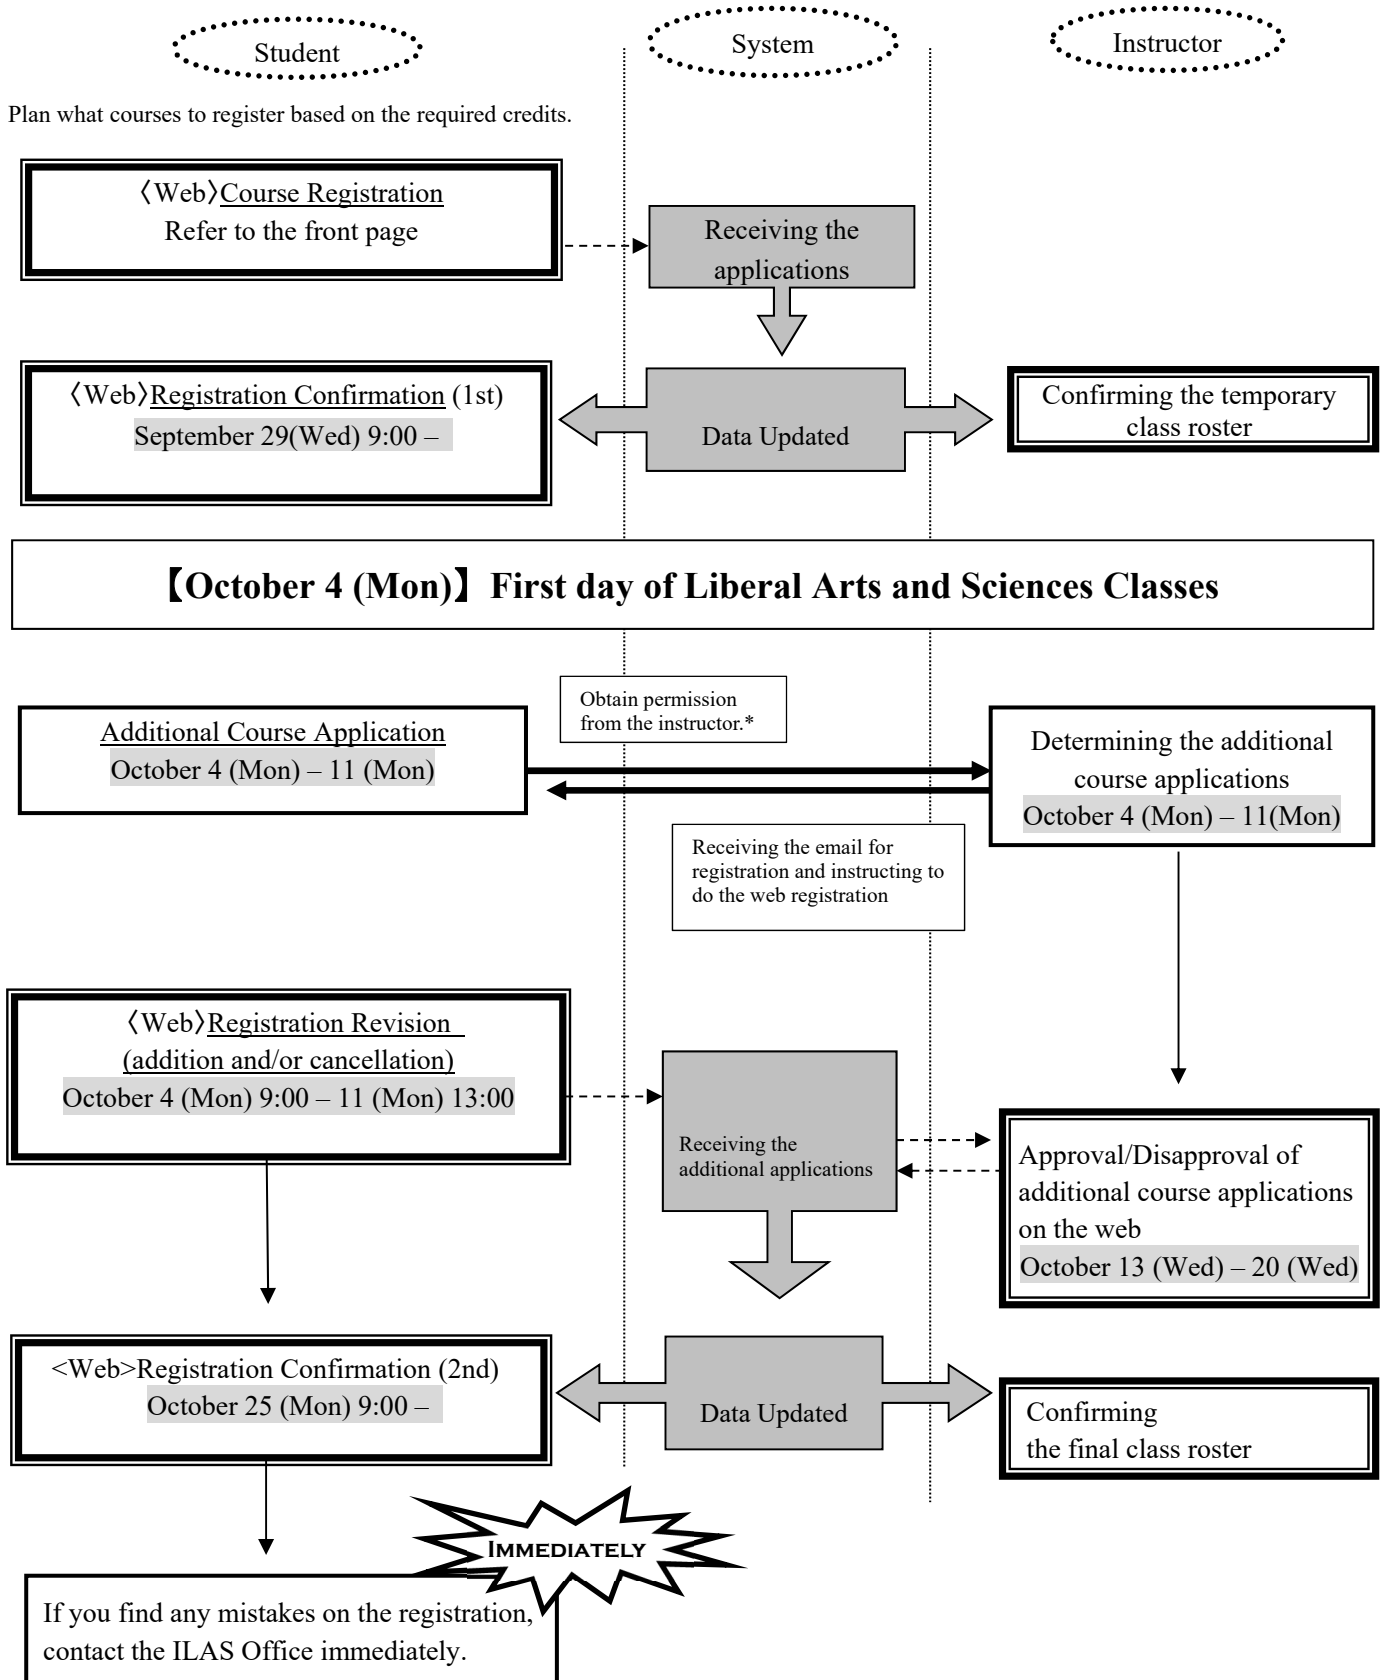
Student

System

Instructor

Plan what courses to register based on the required credits.

〈Web〉Course Registration
Refer to the front page

Receiving the applications

〈Web〉Registration Confirmation (1st)
September 29(Wed) 9:00 –

Data Updated

Confirming the temporary class roster

【October 4 (Mon)】First day of Liberal Arts and Sciences Classes

Obtain permission from the instructor.*

Additional Course Application
October 4 (Mon) – 11 (Mon)

Determining the additional course applications
October 4 (Mon) – 11(Mon)

Receiving the email for registration and instructing to do the web registration

〈Web〉Registration Revision
(addition and/or cancellation)
October 4 (Mon) 9:00 – 11 (Mon) 13:00

Receiving the additional applications

Approval/Disapproval of additional course applications on the web
October 13 (Wed) – 20 (Wed)

<Web>Registration Confirmation (2nd)
October 25 (Mon) 9:00 –

Data Updated

Confirming the final class roster

Immediately

If you find any mistakes on the registration, contact the ILAS Office immediately.